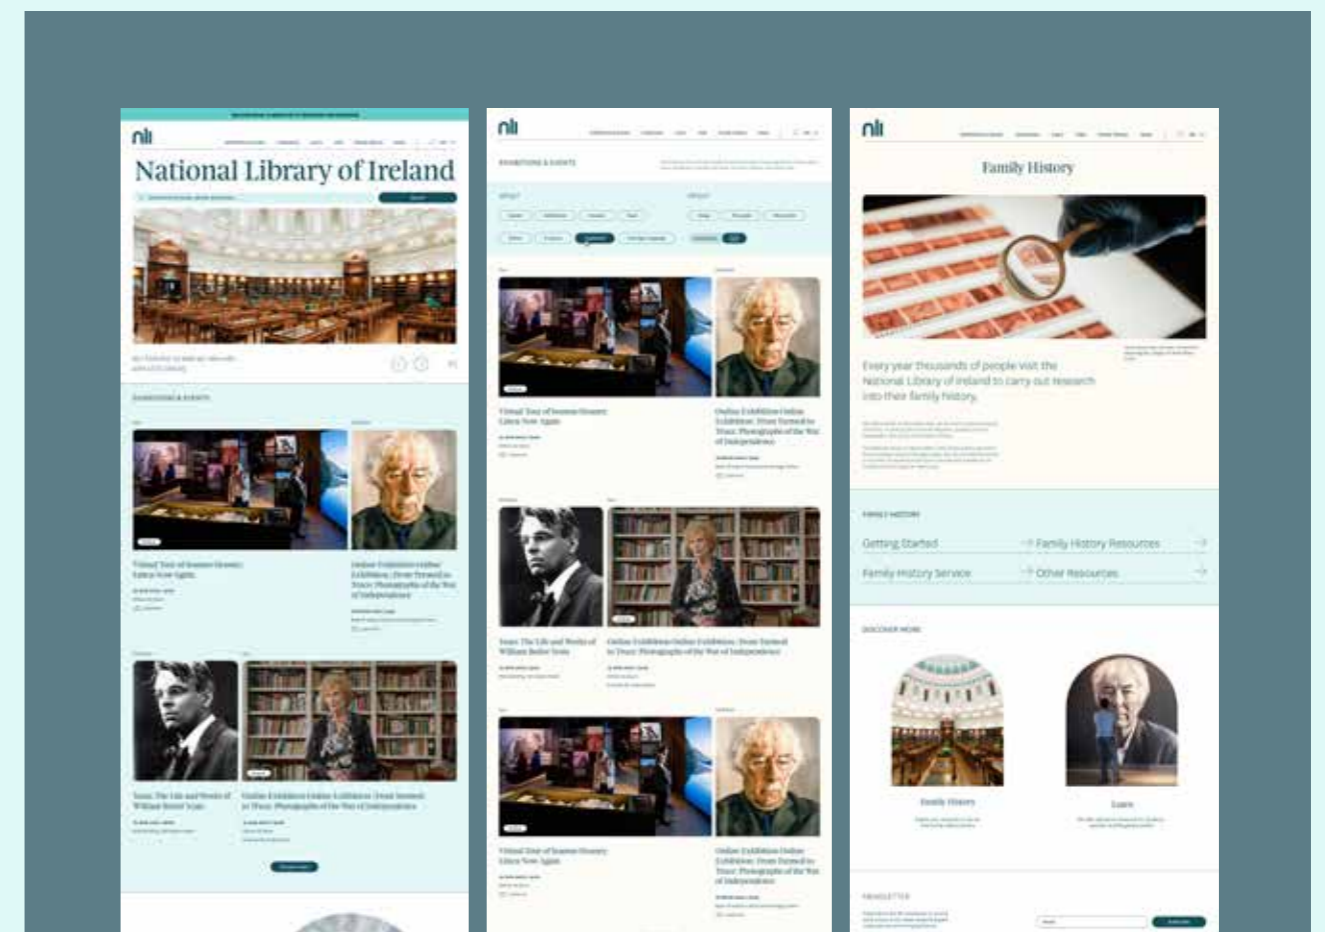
nli

National Library of Ireland

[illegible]

Virtual Tour of Seamus Heaney: Listen Now Again

Online Exhibition Online Exhibition: From Ferriter to Truce: Photographs of the War of Independence

Yeats: The Life and Works of William Butler Yeats

Online Exhibition Online Exhibition: From Ferriter to Truce: Photographs of the War of Independence

nli

Virtual Tour of Seamus Heaney: Listen Now Again

Online Exhibition Online Exhibition: From Ferriter to Truce: Photographs of the War of Independence

Yeats: The Life and Works of William Butler Yeats

Online Exhibition Online Exhibition: From Ferriter to Truce: Photographs of the War of Independence

Virtual Tour of Seamus Heaney: Listen Now Again

Online Exhibition Online Exhibition: From Ferriter to Truce: Photographs of the War of Independence

nli

Family History

Every year thousands of people visit the National Library of Ireland to carry out research into their family history.

Getting Started

Family History Resources

Family History Service

Other Resources

Family History

Learn